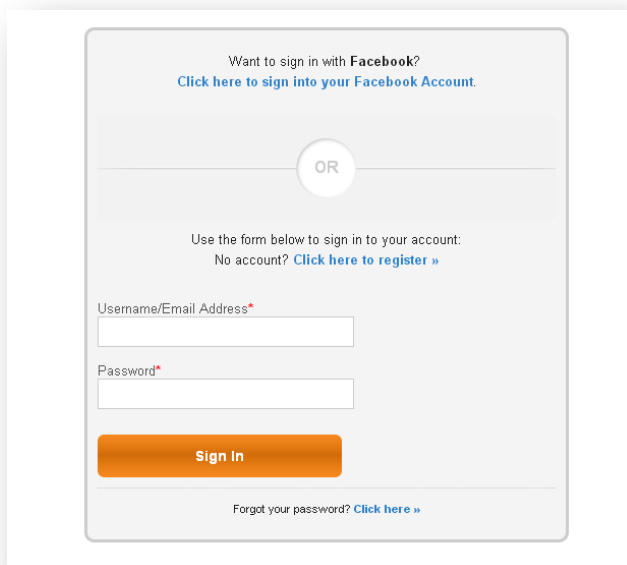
Want to sign in with Facebook?
Click here to sign into your Facebook Account.

OR

Use the form below to sign in to your account:
No account? Click here to register »

Username/Email Address*

Password*

Sign In

Forgot your password? Click here »